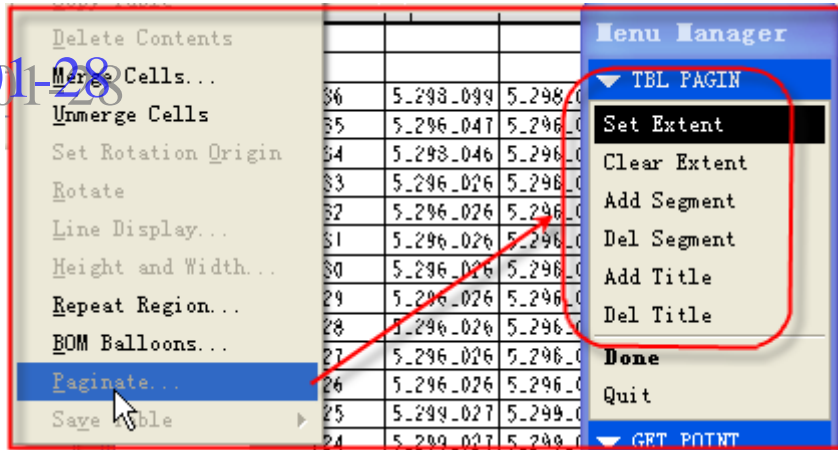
Delete Contents
Merge Cells...
Unmerge Cells
Set Rotation Origin
Rotate
Line Display...
Height and Width...
Repeat Region...
BOM Balloons...
Paginate...
Save Table

01-28

| 36 | 5.298.099 | 5.296.0 |
|---|---|---|
| 35 | 5.296.047 | 5.296.0 |
| 34 | 5.298.046 | 5.296.0 |
| 33 | 5.296.026 | 5.296.0 |
| 32 | 5.296.026 | 5.296.0 |
| 31 | 5.296.026 | 5.296.0 |
| 30 | 5.296.026 | 5.296.0 |
| 29 | 5.296.026 | 5.296.0 |
| 28 | 5.296.026 | 5.296.0 |
| 27 | 5.296.026 | 5.296.0 |
| 26 | 5.296.026 | 5.296.0 |
| 25 | 5.299.027 | 5.299.0 |
| 24 | 5.299.027 | 5.299.0 |

Menu Manager
▼ TBL PAGIN
Set Extent
Clear Extent
Add Segment
Del Segment
Add Title
Del Title
Done
Quit
▼ GET POINT